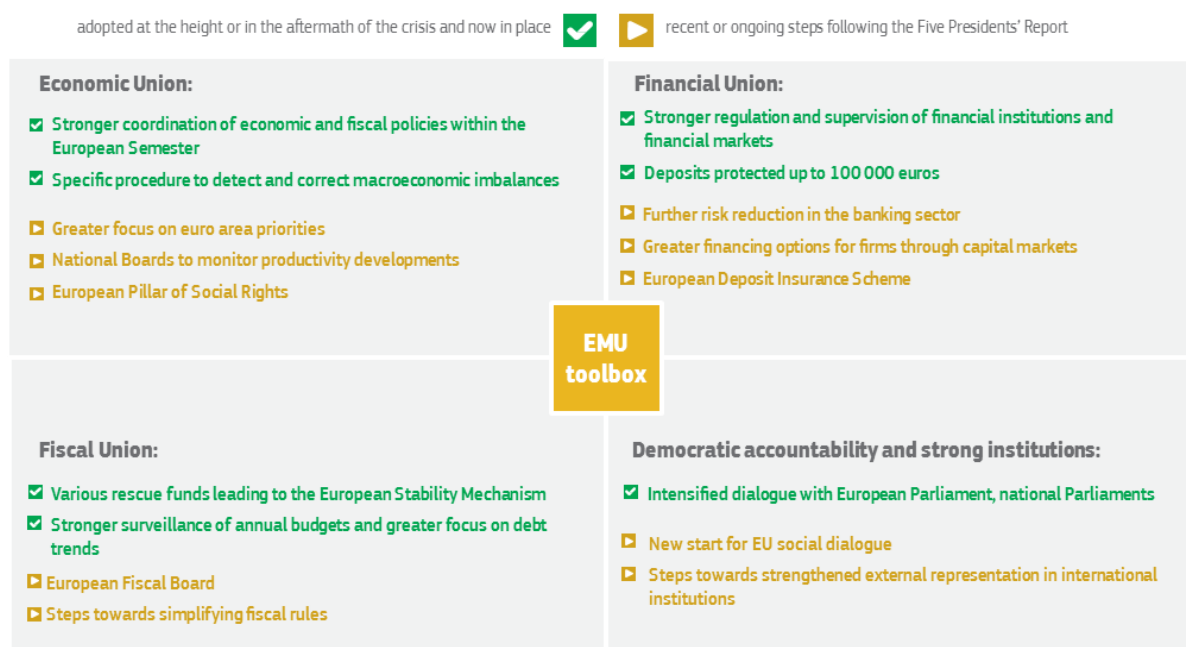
adopted at the height or in the aftermath of the crisis and now in place

recent or ongoing steps following the Five Presidents' Report

Economic Union:

Stronger coordination of economic and fiscal policies within the European Semester

Specific procedure to detect and correct macroeconomic imbalances

Greater focus on euro area priorities

National Boards to monitor productivity developments

European Pillar of Social Rights

Financial Union:

Stronger regulation and supervision of financial institutions and financial markets

Deposits protected up to 100 000 euros

Further risk reduction in the banking sector

Greater financing options for firms through capital markets

European Deposit Insurance Scheme

EMU toolbox

Fiscal Union:

Various rescue funds leading to the European Stability Mechanism

Stronger surveillance of annual budgets and greater focus on debt trends

European Fiscal Board

Steps towards simplifying fiscal rules

Democratic accountability and strong institutions:

Intensified dialogue with European Parliament, national Parliaments

New start for EU social dialogue

Steps towards strengthened external representation in international institutions